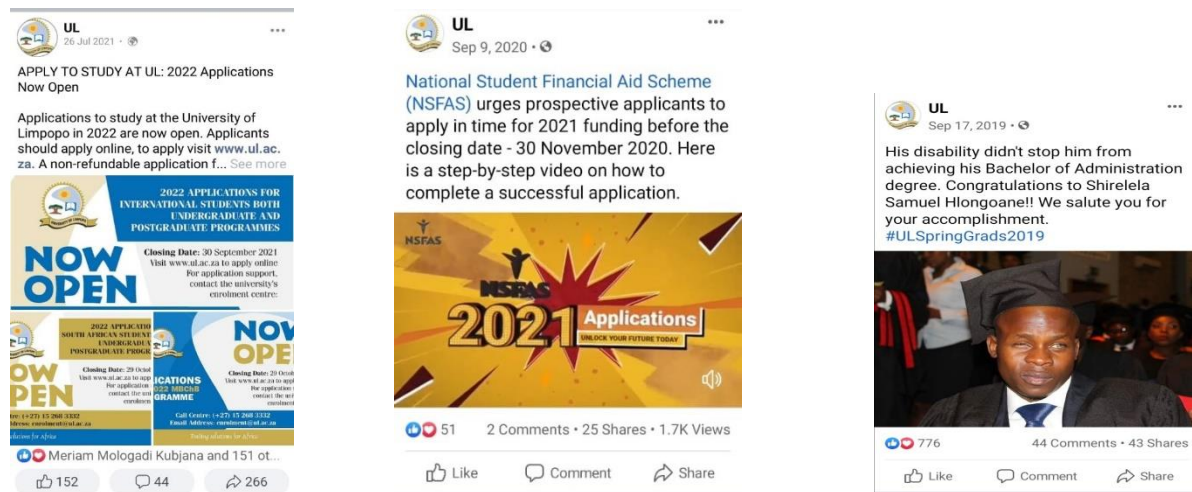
UL
26 Jul 2021 ·

APPLY TO STUDY AT UL: 2022 Applications Now Open

Applications to study at the University of Limpopo in 2022 are now open. Applicants should apply online, to apply visit www.ul.ac.za. A non-refundable application f... See more

2022 APPLICATIONS FOR INTERNATIONAL STUDENTS BOTH UNDERGRADUATE AND POSTGRADUATE PROGRAMMES

NOW OPEN

Closing Date: 30 September 2021
Visit www.ul.ac.za to apply online.
For application support, contact the university's enrolment centre:

2022 APPLICA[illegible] SOUTH AFRICAN STUDENT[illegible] UNDERGRADUA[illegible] POSTGRADUATE PROGR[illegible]

OW OPEN

Closing Date: 29 Octob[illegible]
Visit www.ul.ac.za to app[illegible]
For application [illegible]
contact the uni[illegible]
enrolmen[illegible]

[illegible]e: (+27) 15 268 3332
Address: enrolment@ul.ac.za
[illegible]lutions for Africa

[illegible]ICATIONS
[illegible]22 MBChB
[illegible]GRAMME

NOW OPE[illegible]

Closing Date: 29 Octo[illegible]
Visit www.ul.ac.za to ap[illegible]
For application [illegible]
contact the uni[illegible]

Call Centre: (+27) 15 268 3332
Email Address: enrolment@ul.ac.za
Finding solutions for Africa

Meriam Mologadi Kubjana and 151 ot...
152 44 266

UL
Sep 9, 2020 ·

National Student Financial Aid Scheme (NSFAS) urges prospective applicants to apply in time for 2021 funding before the closing date - 30 November 2020. Here is a step-by-step video on how to complete a successful application.

NSFAS
NSFAS
2021 Applications
UNLOCK YOUR FUTURE TODAY

51 2 Comments • 25 Shares • 1.7K Views
Like Comment Share

UL
Sep 17, 2019 ·

His disability didn't stop him from achieving his Bachelor of Administration degree. Congratulations to Shirelela Samuel Hlongoane!! We salute you for your accomplishment.
#ULSpringGrads2019

776 44 Comments • 43 Shares
Like Comment Share